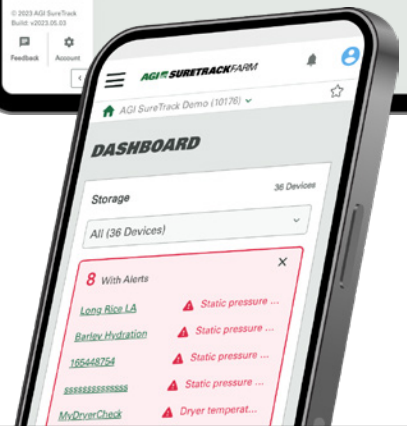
© 2023 AGI SureTrack
Build: v2023.05.03

Feedback

Account

AGI SURETRACKFARM

AGI SureTrack Demo (10176)

DASHBOARD

Storage

36 Devices

All (36 Devices)

8 With Alerts

Long Rice LA

Static pressure ...

Barley Hydration

Static pressure ...

165448754

Static pressure ...

ssssssssssssss

Static pressure ...

MyDryerCheck

Dryer temperat...